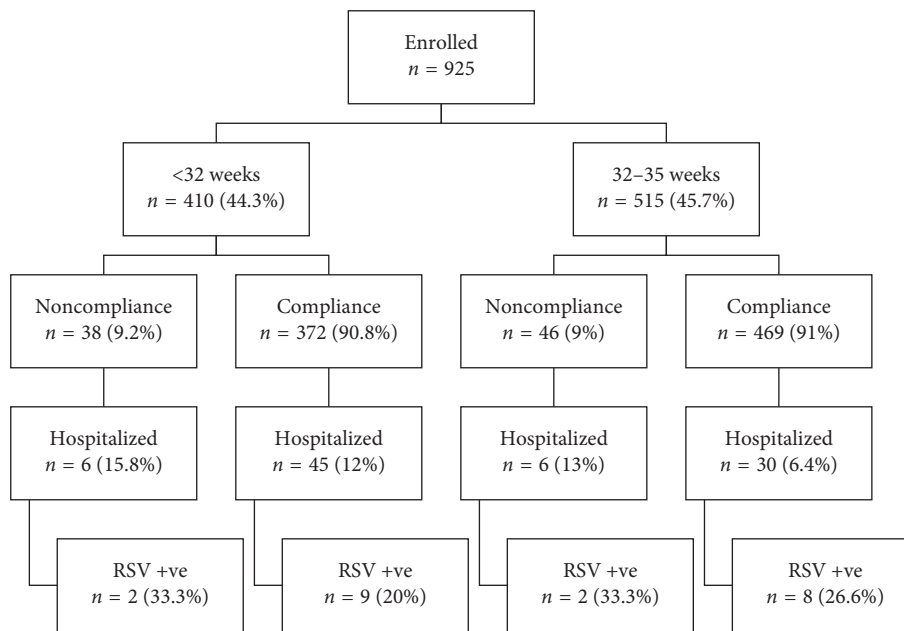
Enrolled
$n$ = 925

<32 weeks
$n$ = 410 (44.3%)

32–35 weeks
$n$ = 515 (45.7%)

Noncompliance
$n$ = 38 (9.2%)

Compliance
$n$ = 372 (90.8%)

Noncompliance
$n$ = 46 (9%)

Compliance
$n$ = 469 (91%)

Hospitalized
$n$ = 6 (15.8%)

Hospitalized
$n$ = 45 (12%)

Hospitalized
$n$ = 6 (13%)

Hospitalized
$n$ = 30 (6.4%)

RSV +ve
$n$ = 2 (33.3%)

RSV +ve
$n$ = 9 (20%)

RSV +ve
$n$ = 2 (33.3%)

RSV +ve
$n$ = 8 (26.6%)